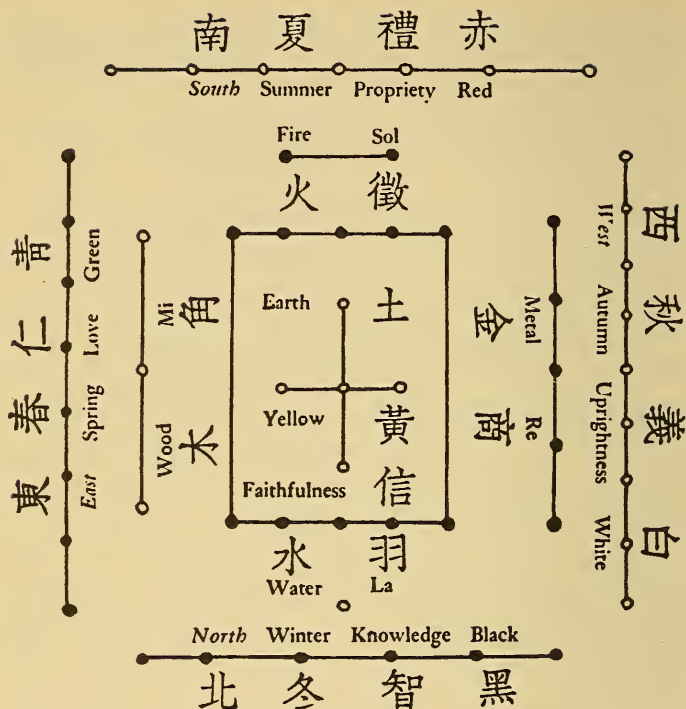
南 夏 禮 赤
South Summer Propriety Red

Fire Sol
火 徵

東 春 仁 青
East Spring Love Green

Wood 木
Mi 角

Earth 土
Yellow 黃
Faithfulness 信

Metal 金
Re 商

西 秋 義 白
West Autumn Uprightness White

水 羽
Water La

North Winter Knowledge Black
北 冬 智 黑